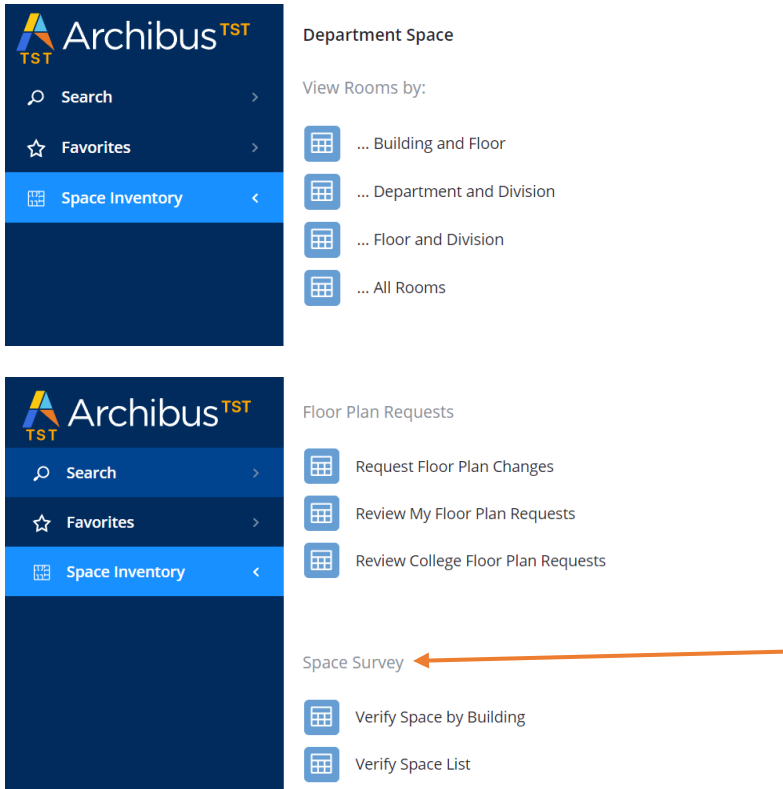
TST Archibus TST

Search

Favorites

Space Inventory

Department Space

View Rooms by:

... Building and Floor

... Department and Division

... Floor and Division

... All Rooms

TST Archibus TST

Search

Favorites

Space Inventory

Floor Plan Requests

Request Floor Plan Changes

Review My Floor Plan Requests

Review College Floor Plan Requests

Space Survey

Verify Space by Building

Verify Space List